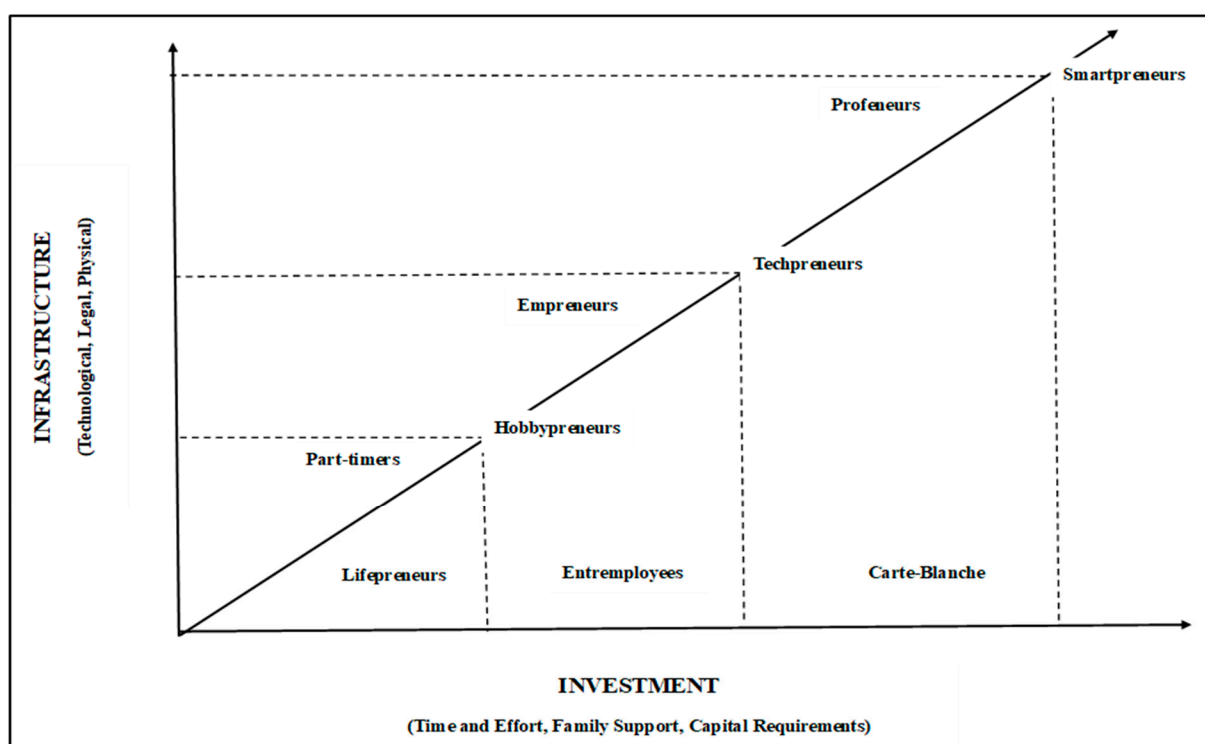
INFRASTRUCTURE
(Technological, Legal, Physical)

Smartpreneurs

Profeneurs

Techpreneurs

Empreneurs

Hobbypreneurs

Part-timers

Lifepreneurs

Entremployees

Carte-Blanche

INVESTMENT

(Time and Effort, Family Support, Capital Requirements)